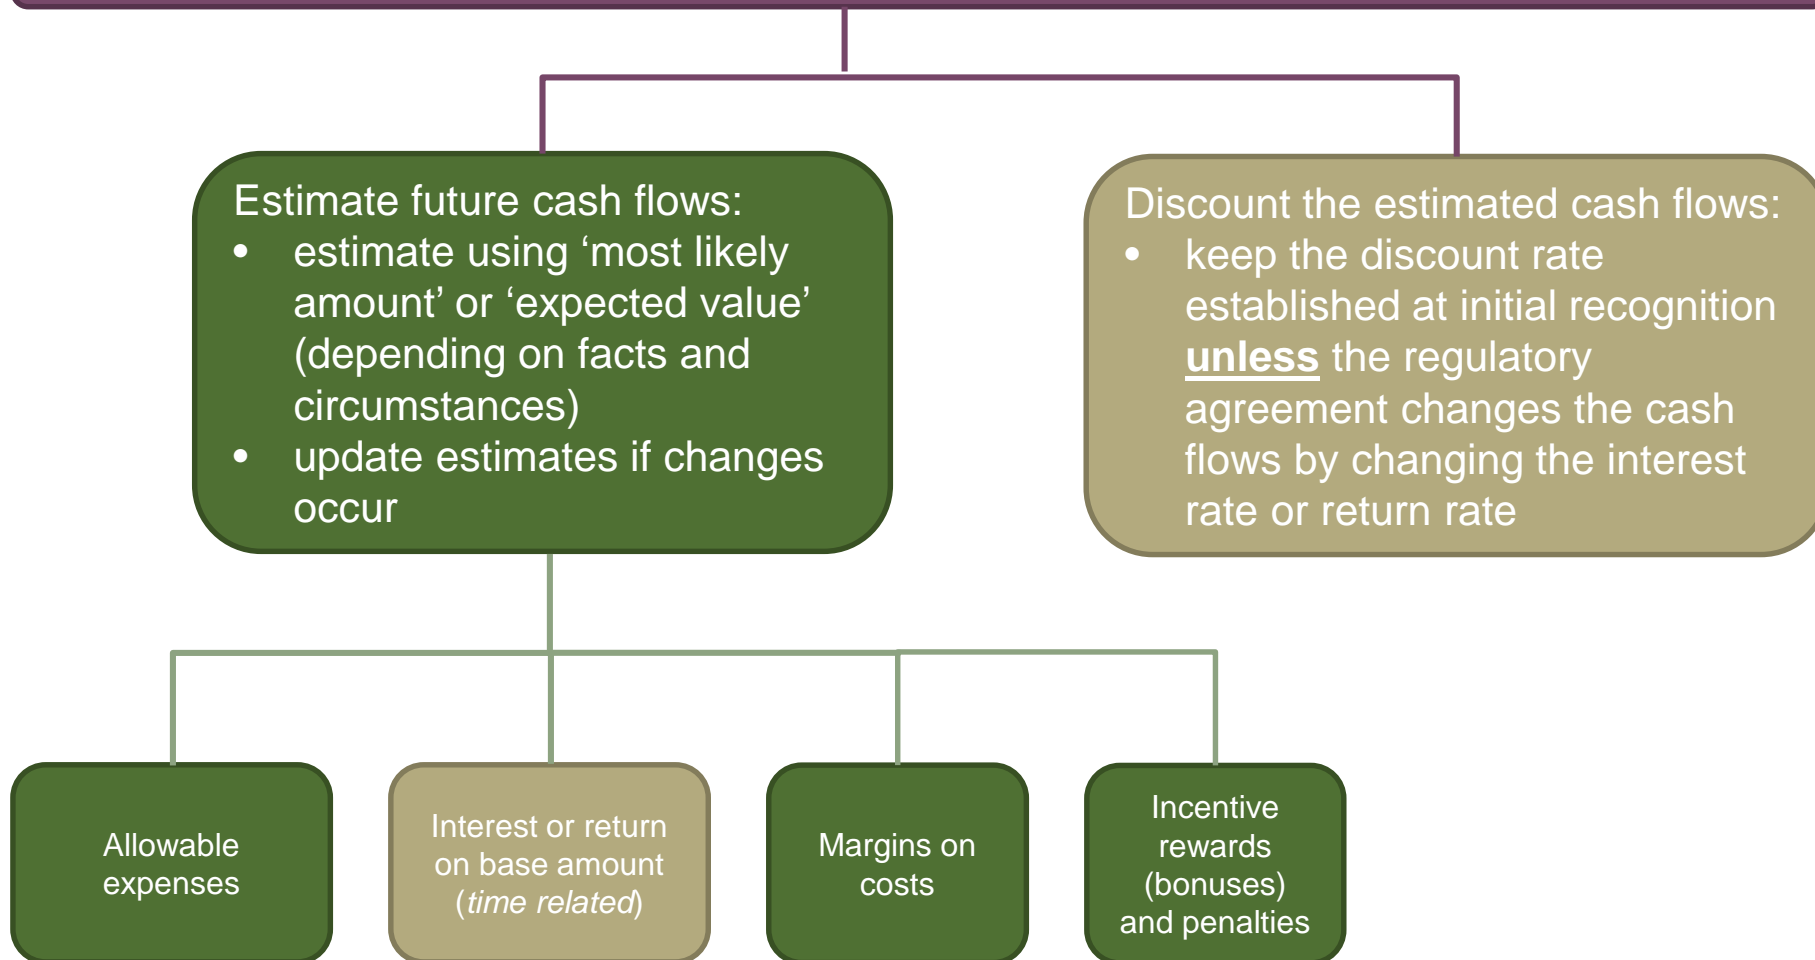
Estimate future cash flows:
- estimate using ‘most likely amount’ or ‘expected value’ (depending on facts and circumstances)
- update estimates if changes occur

Discount the estimated cash flows:
- keep the discount rate established at initial recognition unless the regulatory agreement changes the cash flows by changing the interest rate or return rate

Allowable expenses

Interest or return on base amount (*time related*)

Margins on costs

Incentive rewards (bonuses) and penalties